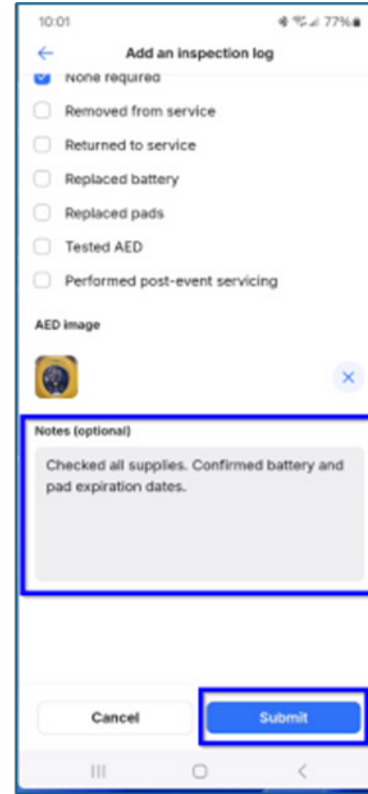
10:01

77%

Add an inspection log

None required

Removed from service

Returned to service

Replaced battery

Replaced pads

Tested AED

Performed post-event servicing

AED image

Notes (optional)

Checked all supplies. Confirmed battery and pad expiration dates.

Cancel

Submit